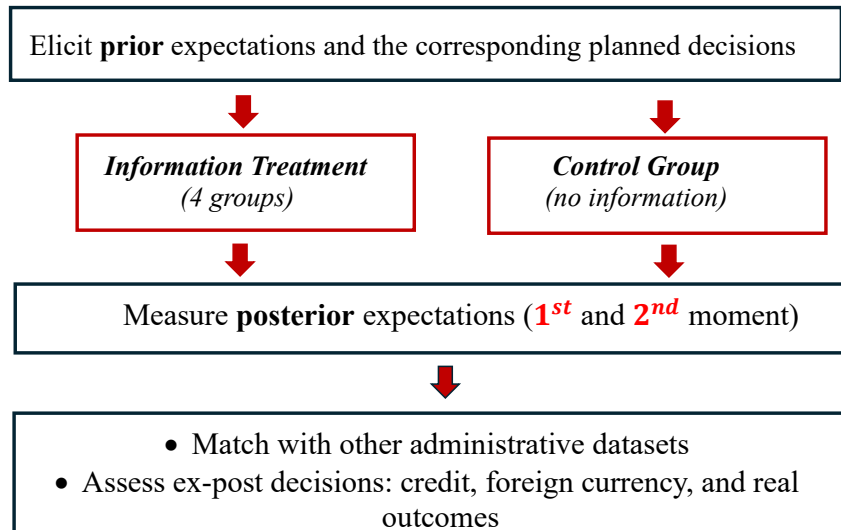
Elicit **prior** expectations and the corresponding planned decisions

***Information Treatment***
*(4 groups)*

***Control Group***
*(no information)*

Measure **posterior** expectations (**$1^{st}$** and **$2^{nd}$** moment)

- Match with other administrative datasets
- Assess ex-post decisions: credit, foreign currency, and real outcomes